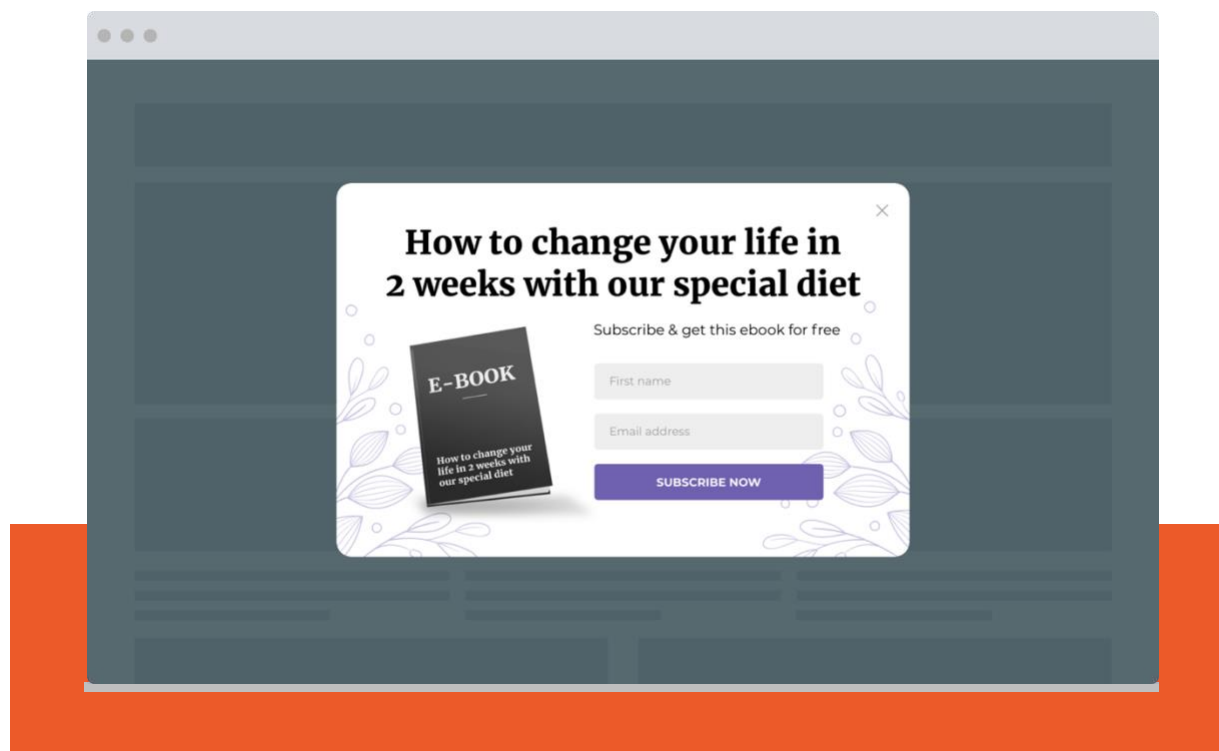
×

How to change your life in 2 weeks with our special diet

E-BOOK

How to change your life in 2 weeks with our special diet

Subscribe & get this ebook for free

First name

Email address

SUBSCRIBE NOW